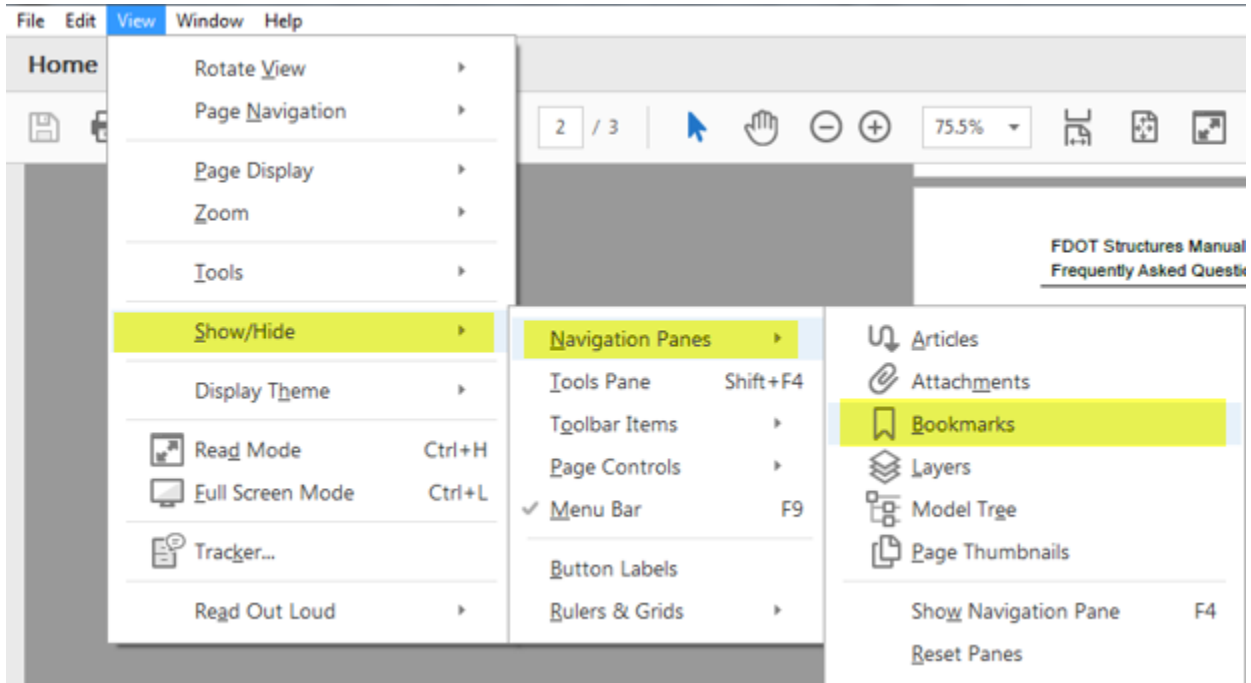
File Edit View Window Help

Home

2 / 3

75.5%

Rotate View
Page Navigation

Page Display
Zoom

Tools

Show/Hide

Display Theme

Read Mode Ctrl+H
Full Screen Mode Ctrl+L

Tracker...

Read Out Loud

Navigation Panes
Tools Pane Shift+F4
Toolbar Items
Page Controls
Menu Bar F9

Button Labels
Rulers & Grids

Articles
Attachments
Bookmarks
Layers
Model Tree
Page Thumbnails

Show Navigation Pane F4
Reset Panes

FDOT Structures Manual
Frequently Asked Questi